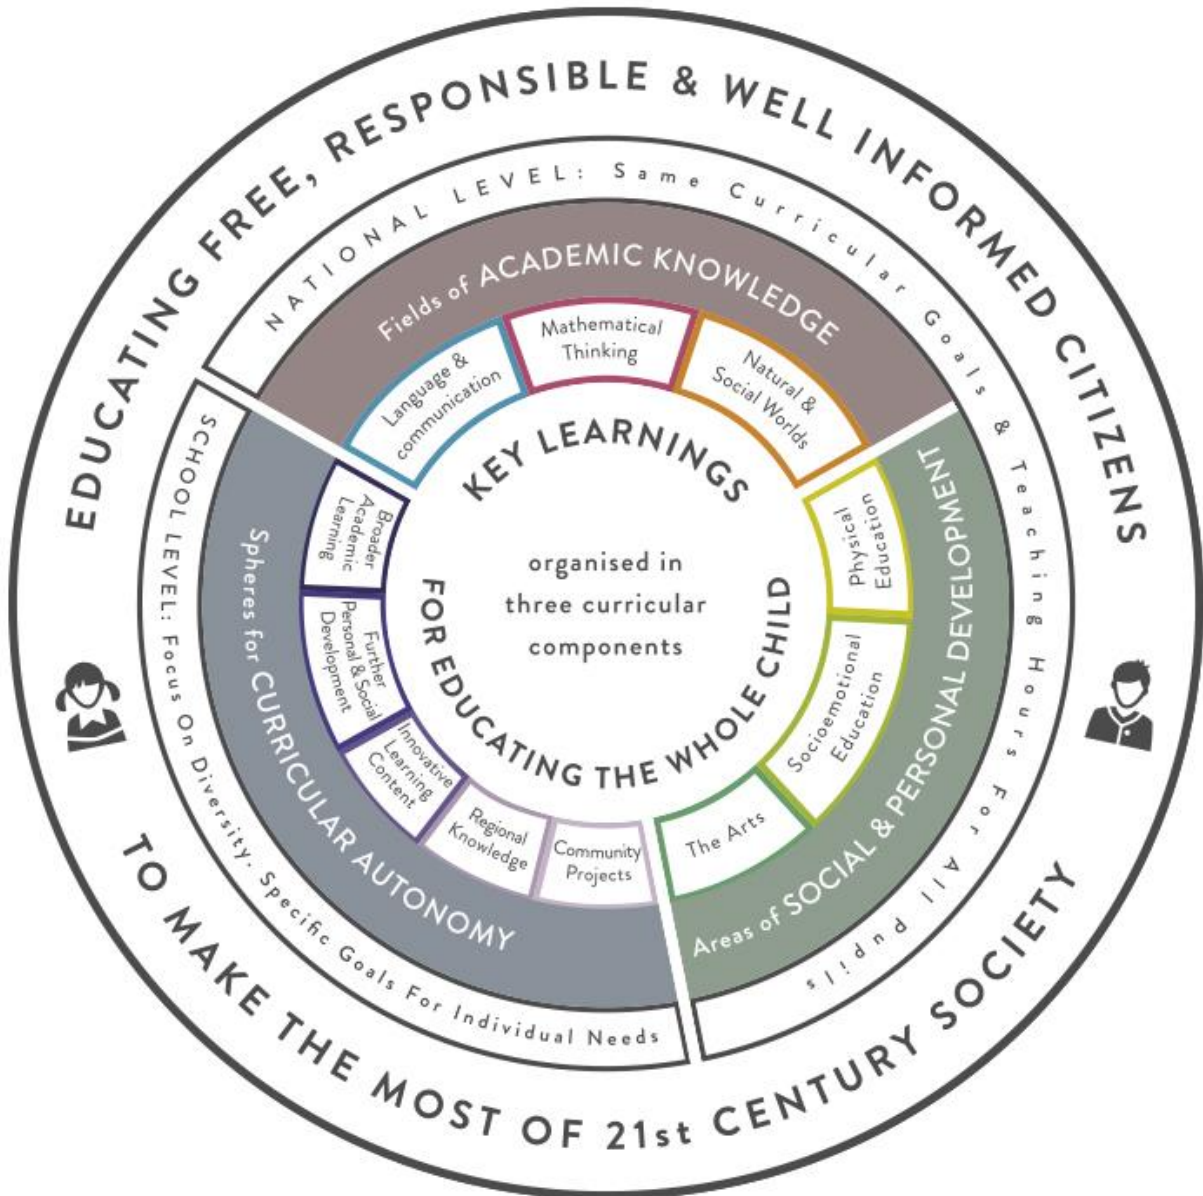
EDUCATING FREE, RESPONSIBLE & WELL INFORMED CITIZENS

NATIONAL LEVEL: Same Curricular Goals & Teaching Hours For All pupils

Fields of ACADEMIC KNOWLEDGE

Language & communication

Mathematical Thinking

Natural & Social Worlds

KEY LEARNINGS

organised in three curricular components

FOR EDUCATING THE WHOLE CHILD

Areas of SOCIAL & PERSONAL DEVELOPMENT

Physical Education

Socioemotional Education

The Arts

Spheres for CURRICULAR AUTONOMY

Broader Academic Learning

Further Personal & Social Development

Innovative Learning Content

Regional Knowledge

Community Projects

SCHOOL LEVEL: Focus On Diversity. Specific Goals For Individual Needs

TO MAKE THE MOST OF 21st CENTURY SOCIETY